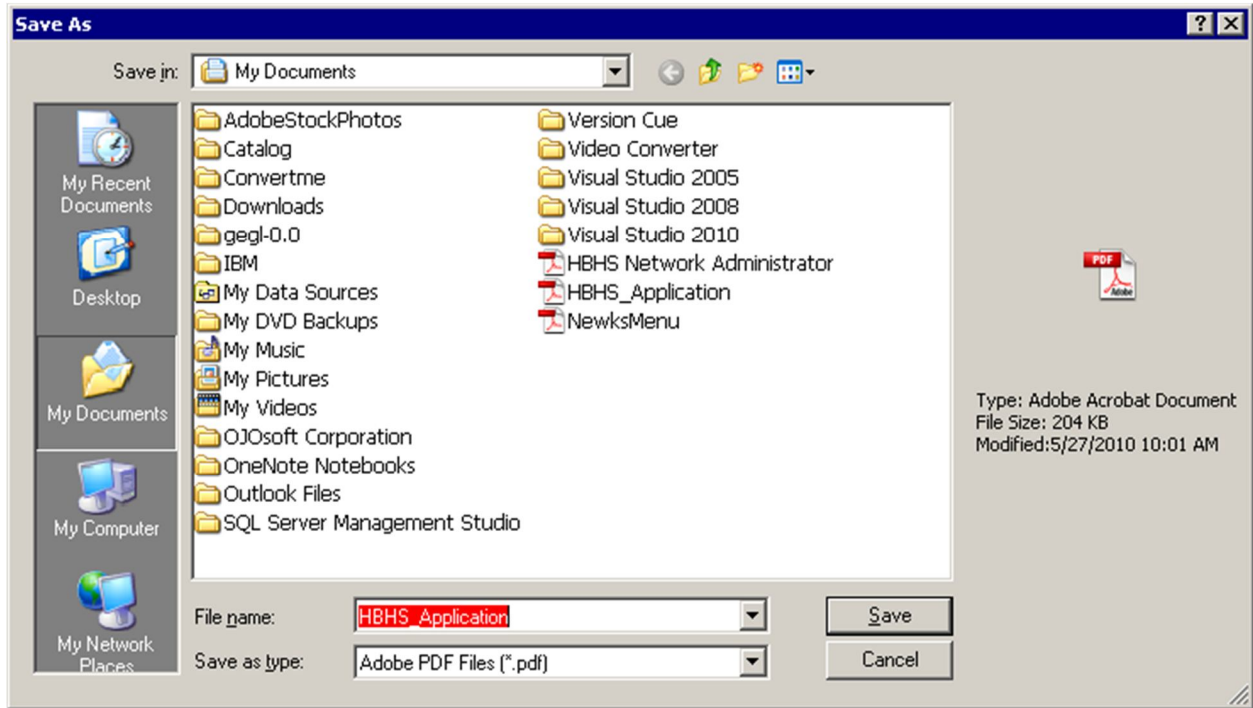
Save As

Save in: My Documents

My Recent Documents
Desktop
My Documents
My Computer
My Network Places

AdobeStockPhotos
Catalog
Convertme
Downloads
gegl-0.0
IBM
My Data Sources
My DVD Backups
My Music
My Pictures
My Videos
OJOsoft Corporation
OneNote Notebooks
Outlook Files
SQL Server Management Studio

Version Cue
Video Converter
Visual Studio 2005
Visual Studio 2008
Visual Studio 2010
HBHS Network Administrator
HBHS_Application
NewksMenu

PDF
Adobe

Type: Adobe Acrobat Document
File Size: 204 KB
Modified:5/27/2010 10:01 AM

File name: HBHS_Application
Save as type: Adobe PDF Files (*.pdf)

Save
Cancel